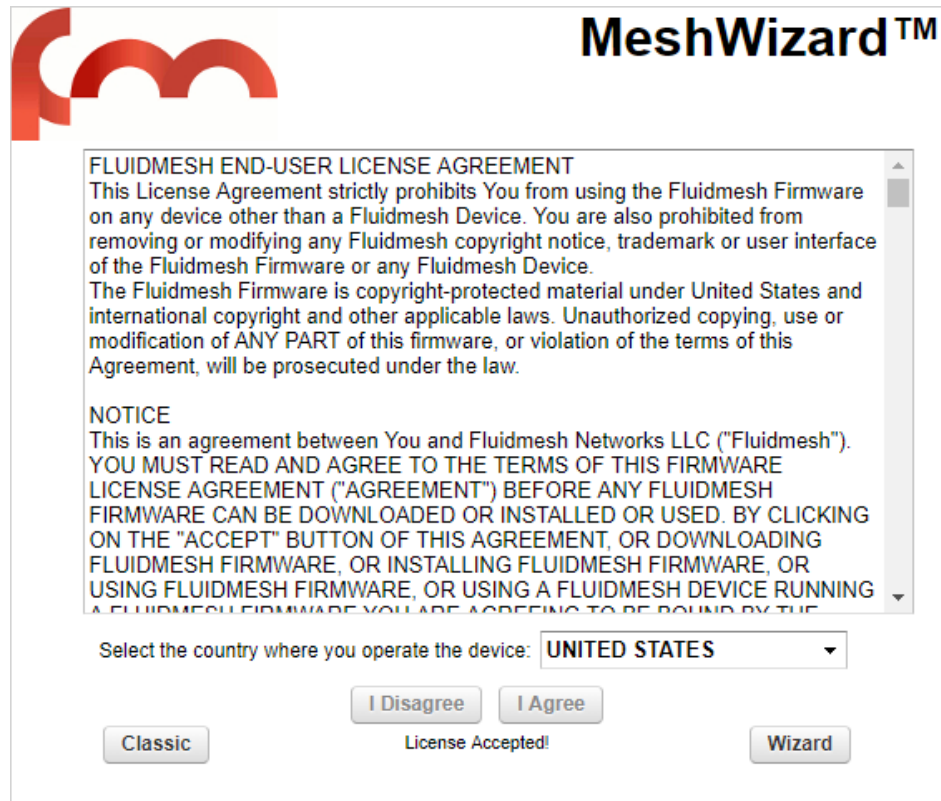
MeshWizard™

FLUIDMESH END-USER LICENSE AGREEMENT
This License Agreement strictly prohibits You from using the Fluidmesh Firmware on any device other than a Fluidmesh Device. You are also prohibited from removing or modifying any Fluidmesh copyright notice, trademark or user interface of the Fluidmesh Firmware or any Fluidmesh Device.
The Fluidmesh Firmware is copyright-protected material under United States and international copyright and other applicable laws. Unauthorized copying, use or modification of ANY PART of this firmware, or violation of the terms of this Agreement, will be prosecuted under the law.

NOTICE
This is an agreement between You and Fluidmesh Networks LLC ("Fluidmesh"). YOU MUST READ AND AGREE TO THE TERMS OF THIS FIRMWARE LICENSE AGREEMENT ("AGREEMENT") BEFORE ANY FLUIDMESH FIRMWARE CAN BE DOWNLOADED OR INSTALLED OR USED. BY CLICKING ON THE "ACCEPT" BUTTON OF THIS AGREEMENT, OR DOWNLOADING FLUIDMESH FIRMWARE, OR INSTALLING FLUIDMESH FIRMWARE, OR USING FLUIDMESH FIRMWARE, OR USING A FLUIDMESH DEVICE RUNNING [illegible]

Select the country where you operate the device: UNITED STATES

I Disagree I Agree

Classic License Accepted! Wizard